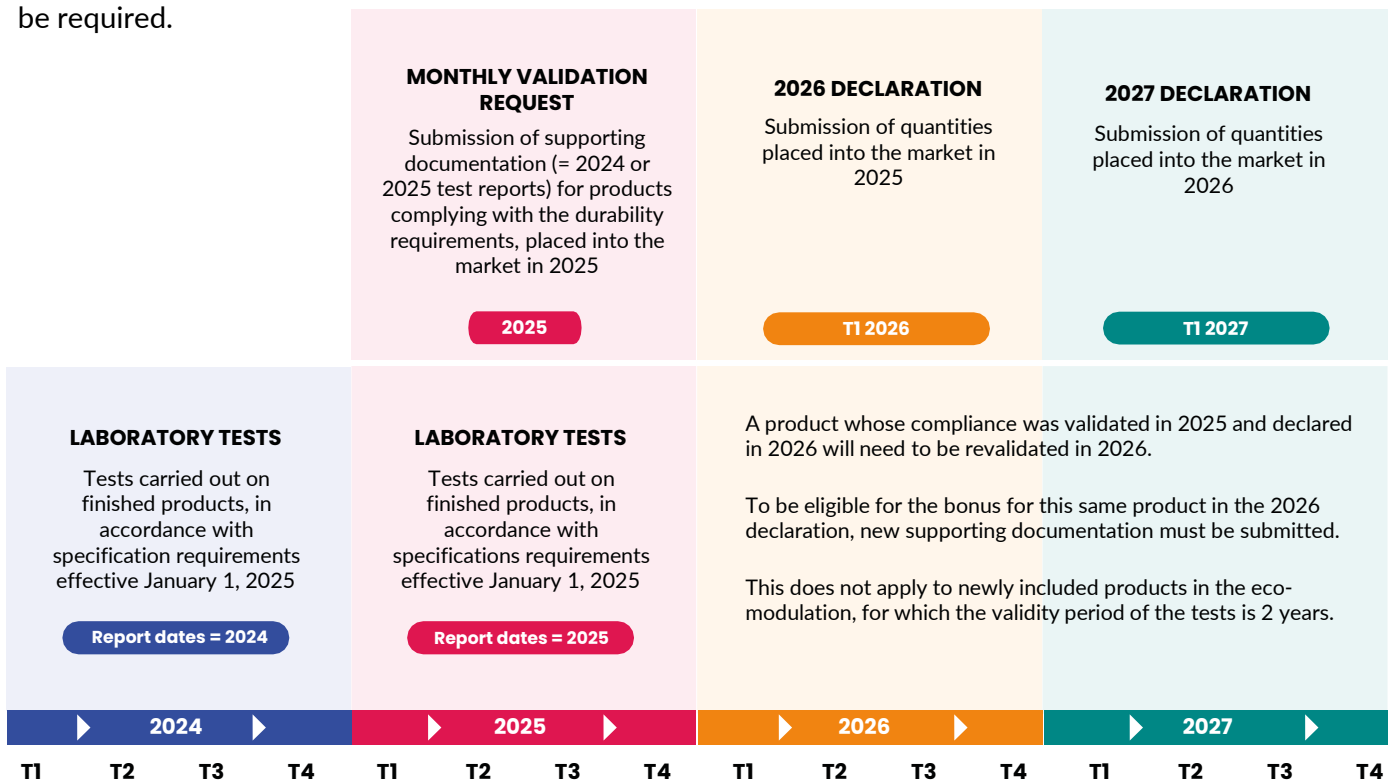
be required.

MONTHLY VALIDATION REQUEST

Submission of supporting documentation (= 2024 or 2025 test reports) for products complying with the durability requirements, placed into the market in 2025

2025

2026 DECLARATION

Submission of quantities placed into the market in 2025

T1 2026

2027 DECLARATION

Submission of quantities placed into the market in 2026

T1 2027

LABORATORY TESTS

Tests carried out on finished products, in accordance with specification requirements effective January 1, 2025

Report dates = 2024

LABORATORY TESTS

Tests carried out on finished products, in accordance with specifications requirements effective January 1, 2025

Report dates = 2025

A product whose compliance was validated in 2025 and declared in 2026 will need to be revalidated in 2026.

To be eligible for the bonus for this same product in the 2026 declaration, new supporting documentation must be submitted.

This does not apply to newly included products in the eco-modulation, for which the validity period of the tests is 2 years.

2024

2025

2026

2027

T1 T2 T3 T4 T1 T2 T3 T4 T1 T2 T3 T4 T1 T2 T3 T4